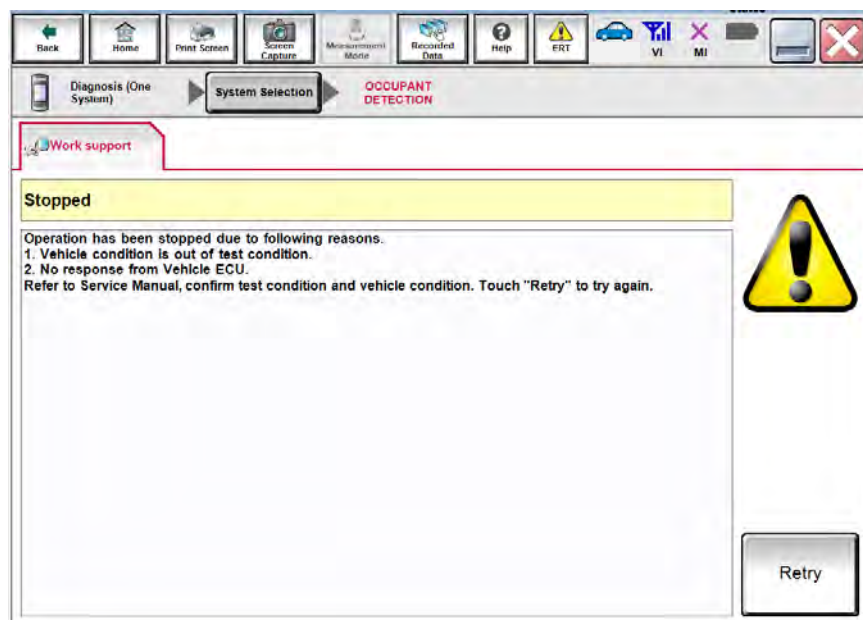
Back Home Print Screen Screen Capture Measurement Mode Recorded Data Help ERT VI MI

Diagnosis (One System) System Selection OCCUPANT DETECTION

Work support

Stopped

Operation has been stopped due to following reasons.
1. Vehicle condition is out of test condition.
2. No response from Vehicle ECU.
Refer to Service Manual, confirm test condition and vehicle condition. Touch "Retry" to try again.

Retry